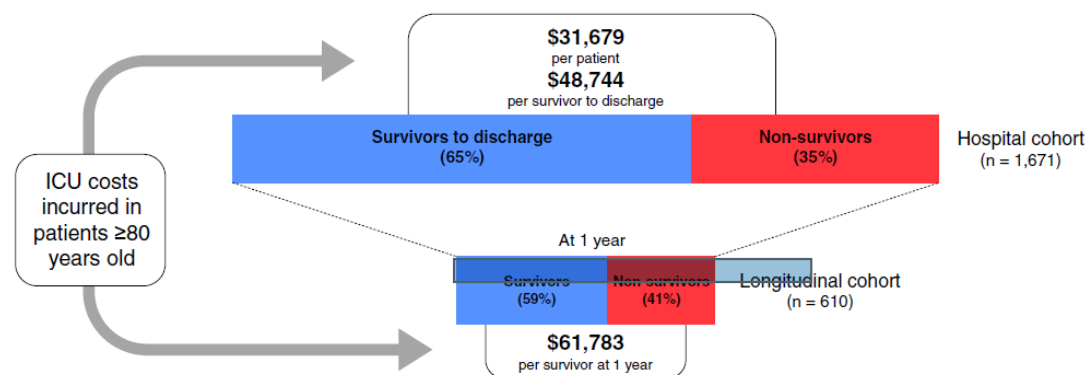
ICU costs incurred in patients ≥80 years old

$31,679
per patient
$48,744
per survivor to discharge

Survivors to discharge
(65%)

Non-survivors
(35%)

Hospital cohort
(n = 1,671)

At 1 year

Survivors
(59%)

Non-survivors
(41%)

Longitudinal cohort
(n = 610)

$61,783
per survivor at 1 year